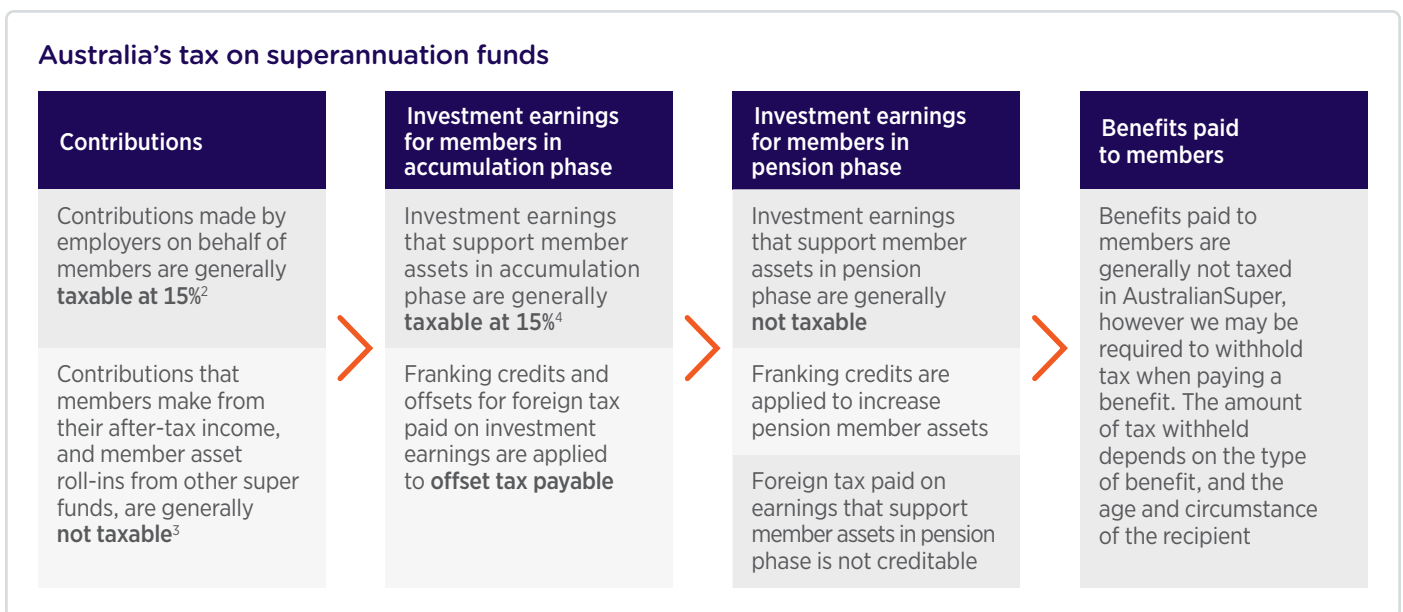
Australia's tax on superannuation funds

Contributions

Contributions made by employers on behalf of members are generally taxable at 15%$^{2}$

Contributions that members make from their after-tax income, and member asset roll-ins from other super funds, are generally not taxable$^{3}$

Investment earnings for members in accumulation phase

Investment earnings that support member assets in accumulation phase are generally taxable at 15%$^{4}$

Franking credits and offsets for foreign tax paid on investment earnings are applied to offset tax payable

Investment earnings for members in pension phase

Investment earnings that support member assets in pension phase are generally not taxable

Franking credits are applied to increase pension member assets

Foreign tax paid on earnings that support member assets in pension phase is not creditable

Benefits paid to members

Benefits paid to members are generally not taxed in AustralianSuper, however we may be required to withhold tax when paying a benefit. The amount of tax withheld depends on the type of benefit, and the age and circumstance of the recipient